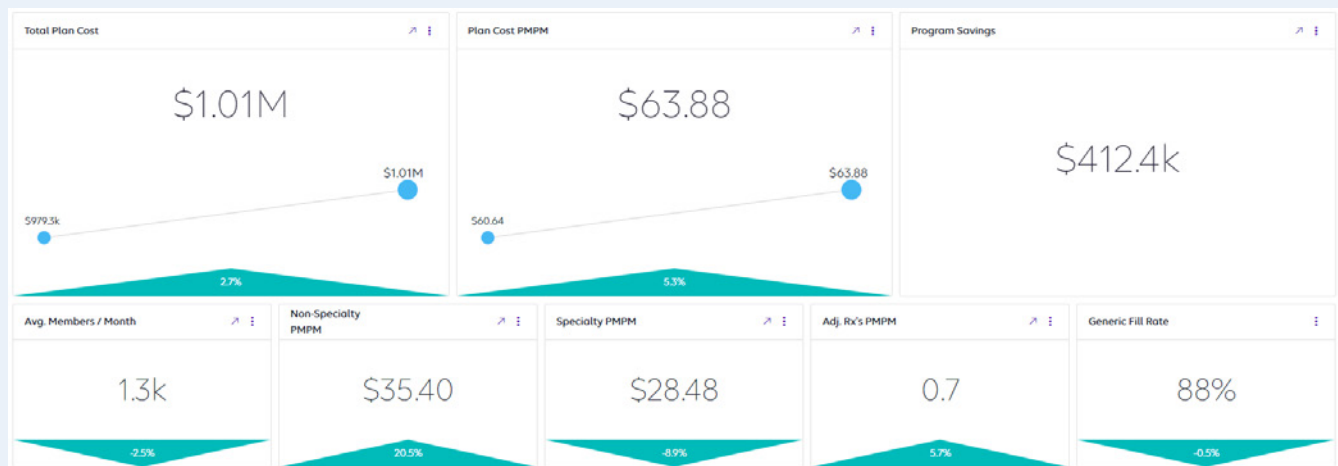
Total Plan Cost

$1.01M

$1.01M

$979.3k

2.7%

Plan Cost PMPM

$63.88

$63.88

$60.64

5.3%

Program Savings

$412.4k

Avg. Members / Month

1.3k

-2.5%

Non-Specialty PMPM

$35.40

20.5%

Specialty PMPM

$28.48

-8.9%

Adj. Rx's PMPM

0.7

5.7%

Generic Fill Rate

88%

-0.5%